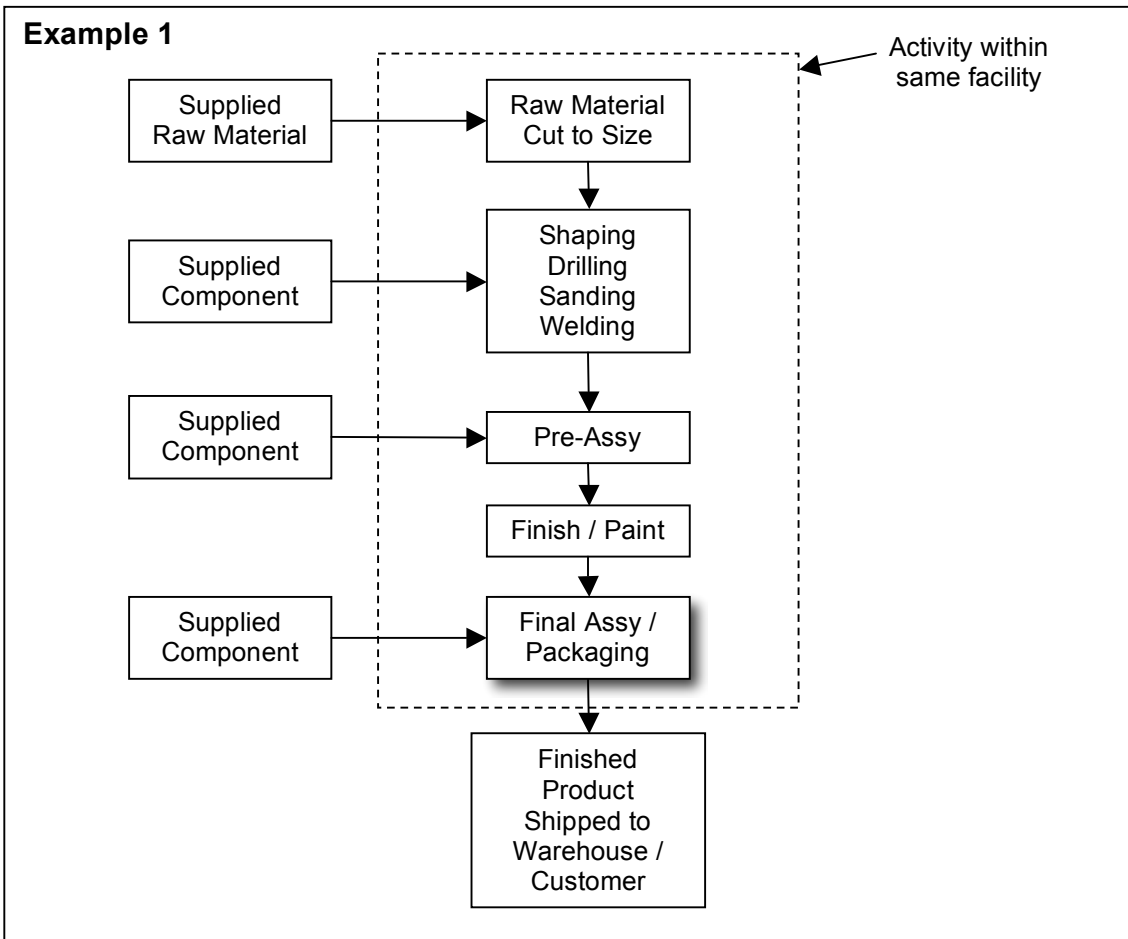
Example 1

Activity within same facility

Supplied Raw Material

Raw Material Cut to Size

Supplied Component

Shaping
Drilling
Sanding
Welding

Supplied Component

Pre-Assy

Finish / Paint

Supplied Component

Final Assy / Packaging

Finished Product Shipped to Warehouse / Customer